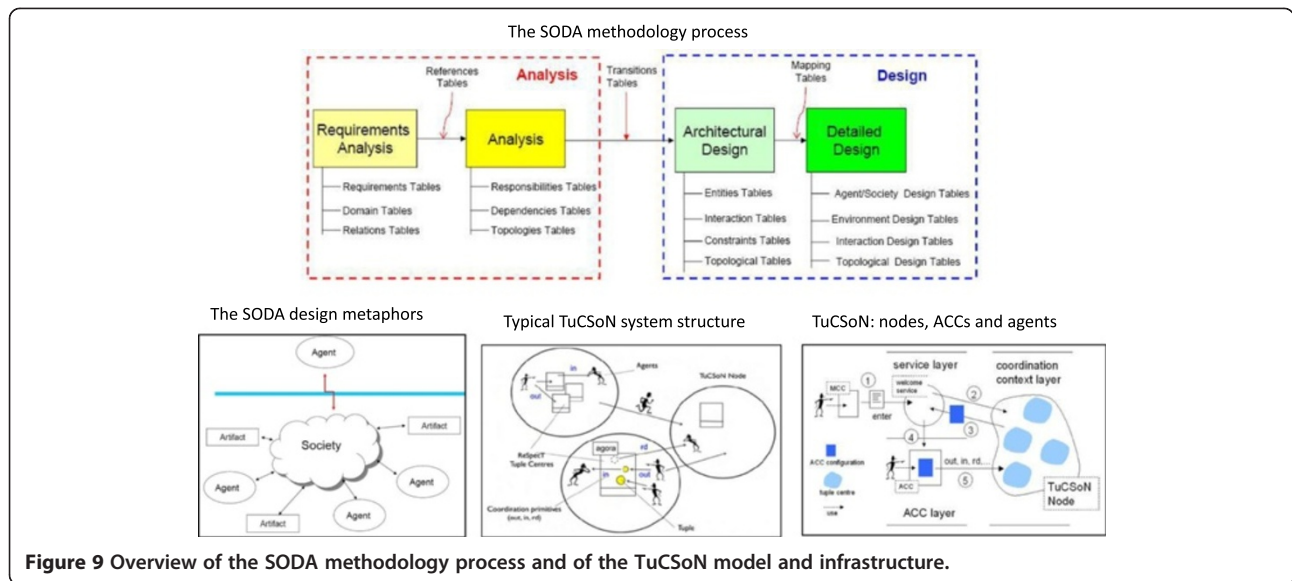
The SODA methodology process

References Tables

Analysis

Transitions Tables

Mapping Tables

Design

Requirements Analysis

Requirements Tables

Domain Tables

Relations Tables

Analysis

Responsibilities Tables

Dependencies Tables

Topologies Tables

Architectural Design

Entities Tables

Interaction Tables

Constraints Tables

Topological Tables

Detailed Design

Agent/Society Design Tables

Environment Design Tables

Interaction Design Tables

Topological Design Tables

The SODA design metaphors

Agent

Society

Artifact

Artifact

Agent

Agent

Agent

Artifact

Typical TuCSoN system structure

in

out

Agents

TuCSoN Node

agora

rd

ReSpecT Tuple Centres

out

in

Coordination primitives (out, in, rd)

Tuple

TuCSoN: nodes, ACCs and agents

service layer

coordination context layer

MCC

1

welcome service

enter

2

3

4

ACC configuration

tuple centre

use

ACC

out, in, rd...

5

TuCSoN Node

ACC layer

Figure 9 Overview of the SODA methodology process and of the TuCSoN model and infrastructure.